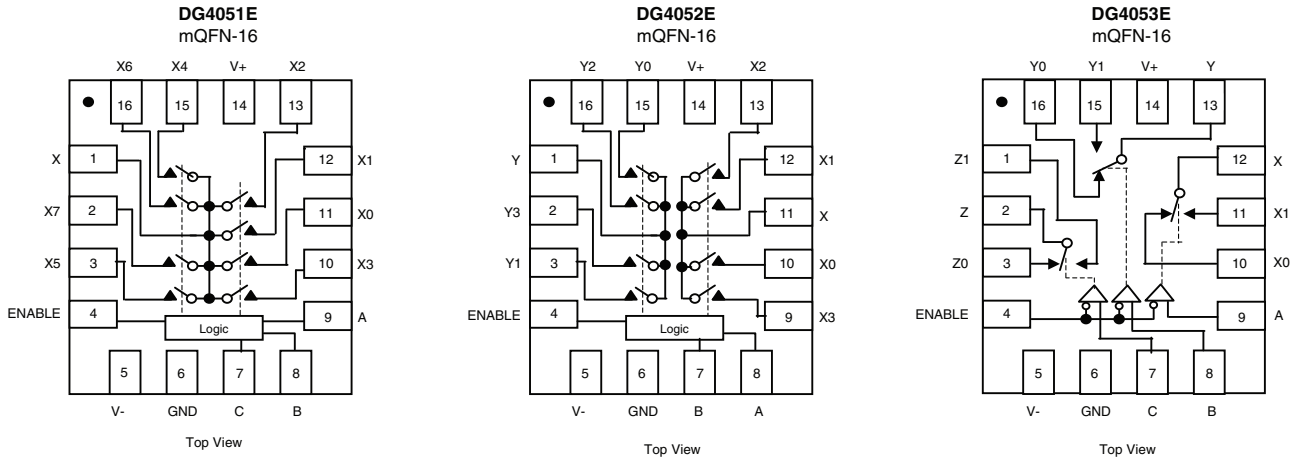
DG4051E
mQFN-16

X6 X4 V+ X2

16 15 14 13

X 1
X7 2
X5 3
ENABLE 4

12 X1
11 X0
10 X3
9 A

Logic

5 6 7 8

V- GND C B

Top View

DG4052E
mQFN-16

Y2 Y0 V+ X2

16 15 14 13

Y 1
Y3 2
Y1 3
ENABLE 4

12 X1
11 X
10 X0
9 X3

Logic

5 6 7 8

V- GND B A

Top View

DG4053E
mQFN-16

Y0 Y1 V+ Y

16 15 14 13

Z1 1
Z 2
Z0 3
ENABLE 4

12 X
11 X1
10 X0
9 A

5 6 7 8

V- GND C B

Top View